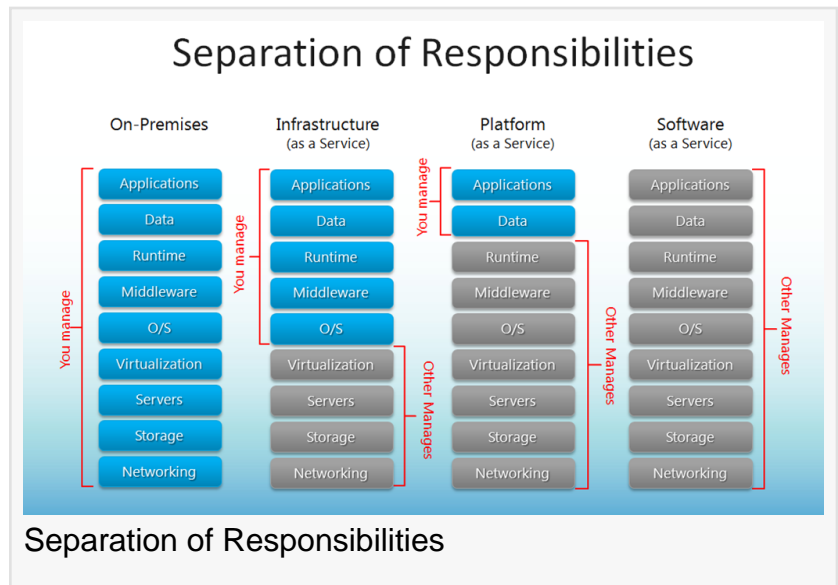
Separation of Responsibilities

On-Premises

You manage

Applications
Data
Runtime
Middleware
O/S
Virtualization
Servers
Storage
Networking

Infrastructure
(as a Service)

You manage

Applications
Data
Runtime
Middleware
O/S
Virtualization
Servers
Storage
Networking

Other Manages

Platform
(as a Service)

You manage

Applications
Data
Runtime
Middleware
O/S
Virtualization
Servers
Storage
Networking

Other Manages

Software
(as a Service)

Applications
Data
Runtime
Middleware
O/S
Virtualization
Servers
Storage
Networking

Other Manages

Separation of Responsibilities